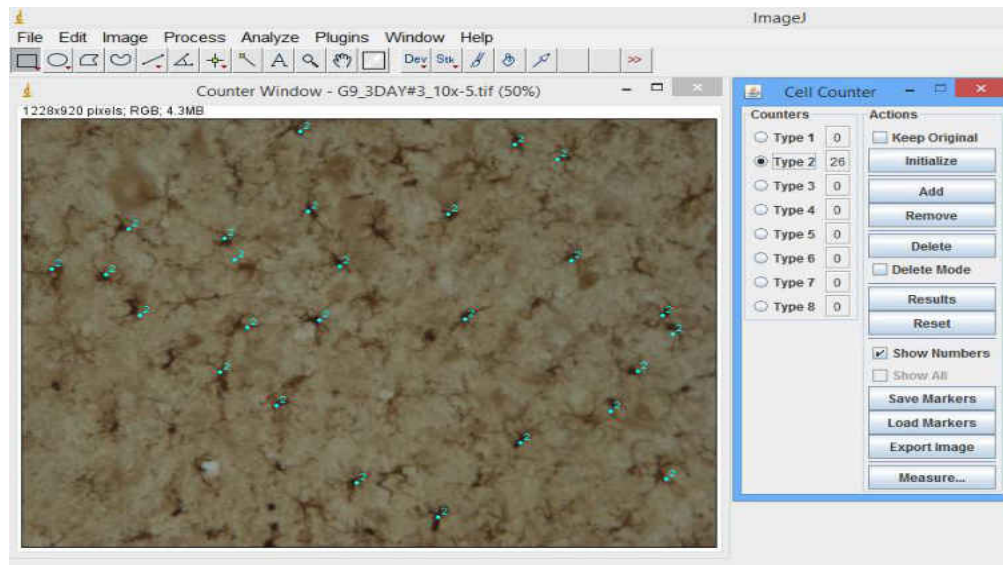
ImageJ

File Edit Image Process Analyze Plugins Window Help

Dev Stk >>

Counter Window - G9_3DAY#3_10x-5.tif (50%)

1228x920 pixels; RGB; 4.3MB

2 2 2 2 2 2 2 2 2 2 2 2 2 2 2 2 2 2 2 2 2 2 2 2 2 2

Cell Counter

Counters

| | |
|---|---|
| Type 1 | 0 |
| Type 2 | 26 |
| Type 3 | 0 |
| Type 4 | 0 |
| Type 5 | 0 |
| Type 6 | 0 |
| Type 7 | 0 |
| Type 8 | 0 |

Actions

Keep Original

Initialize

Add

Remove

Delete

Delete Mode

Results

Reset

Show Numbers

Show All

Save Markers

Load Markers

Export Image

Measure...